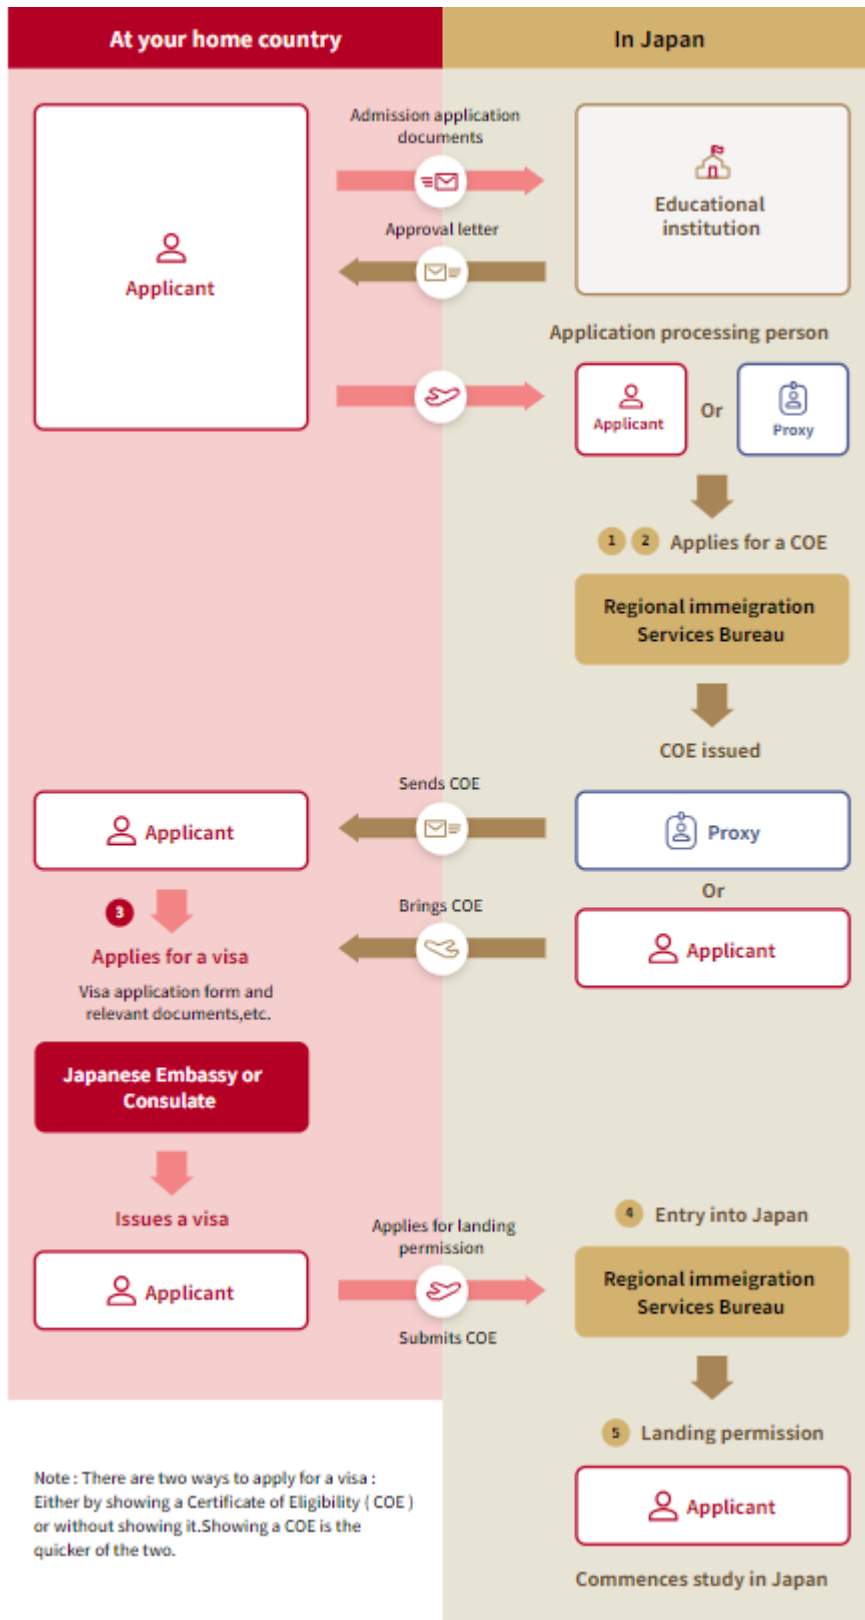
At your home country

In Japan

Applicant

Admission application documents

Approval letter

Educational institution

Application processing person

Applicant

Or

Proxy

1 2 Applies for a COE

Regional immigration Services Bureau

COE issued

Sends COE

Applicant

Proxy

Or

Brings COE

Applicant

3

Applies for a visa

Visa application form and relevant documents,etc.

Japanese Embassy or Consulate

Issues a visa

4 Entry into Japan

Applies for landing permission

Applicant

Regional immigration Services Bureau

Submits COE

5 Landing permission

Note : There are two ways to apply for a visa : Either by showing a Certificate of Eligibility ( COE ) or without showing it.Showing a COE is the quicker of the two.

Applicant

Commences study in Japan